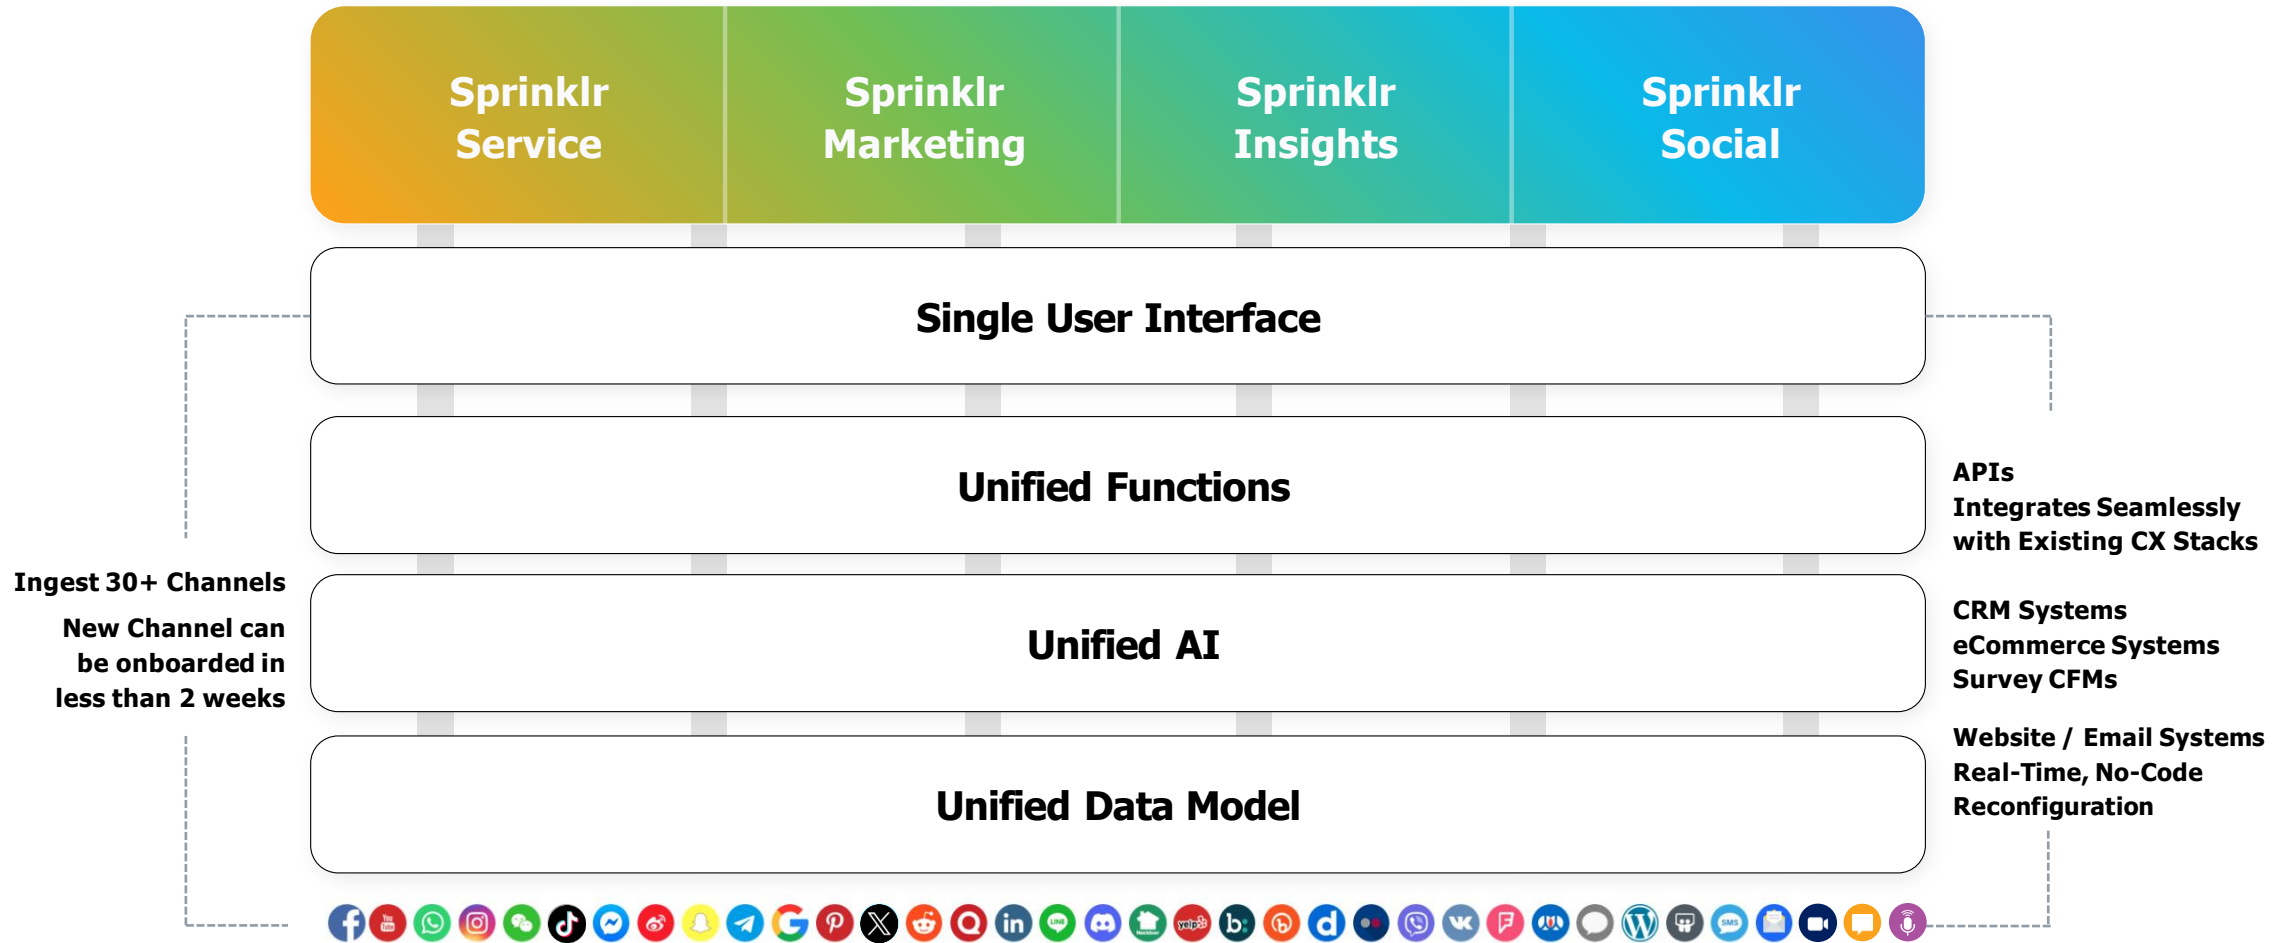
Sprinklr Service

Sprinklr Marketing

Sprinklr Insights

Sprinklr Social

Single User Interface

Unified Functions

Unified AI

Unified Data Model

Ingest 30+ Channels

New Channel can be onboarded in less than 2 weeks

APIs
Integrates Seamlessly with Existing CX Stacks

CRM Systems
eCommerce Systems
Survey CFMs

Website / Email Systems
Real-Time, No-Code Reconfiguration